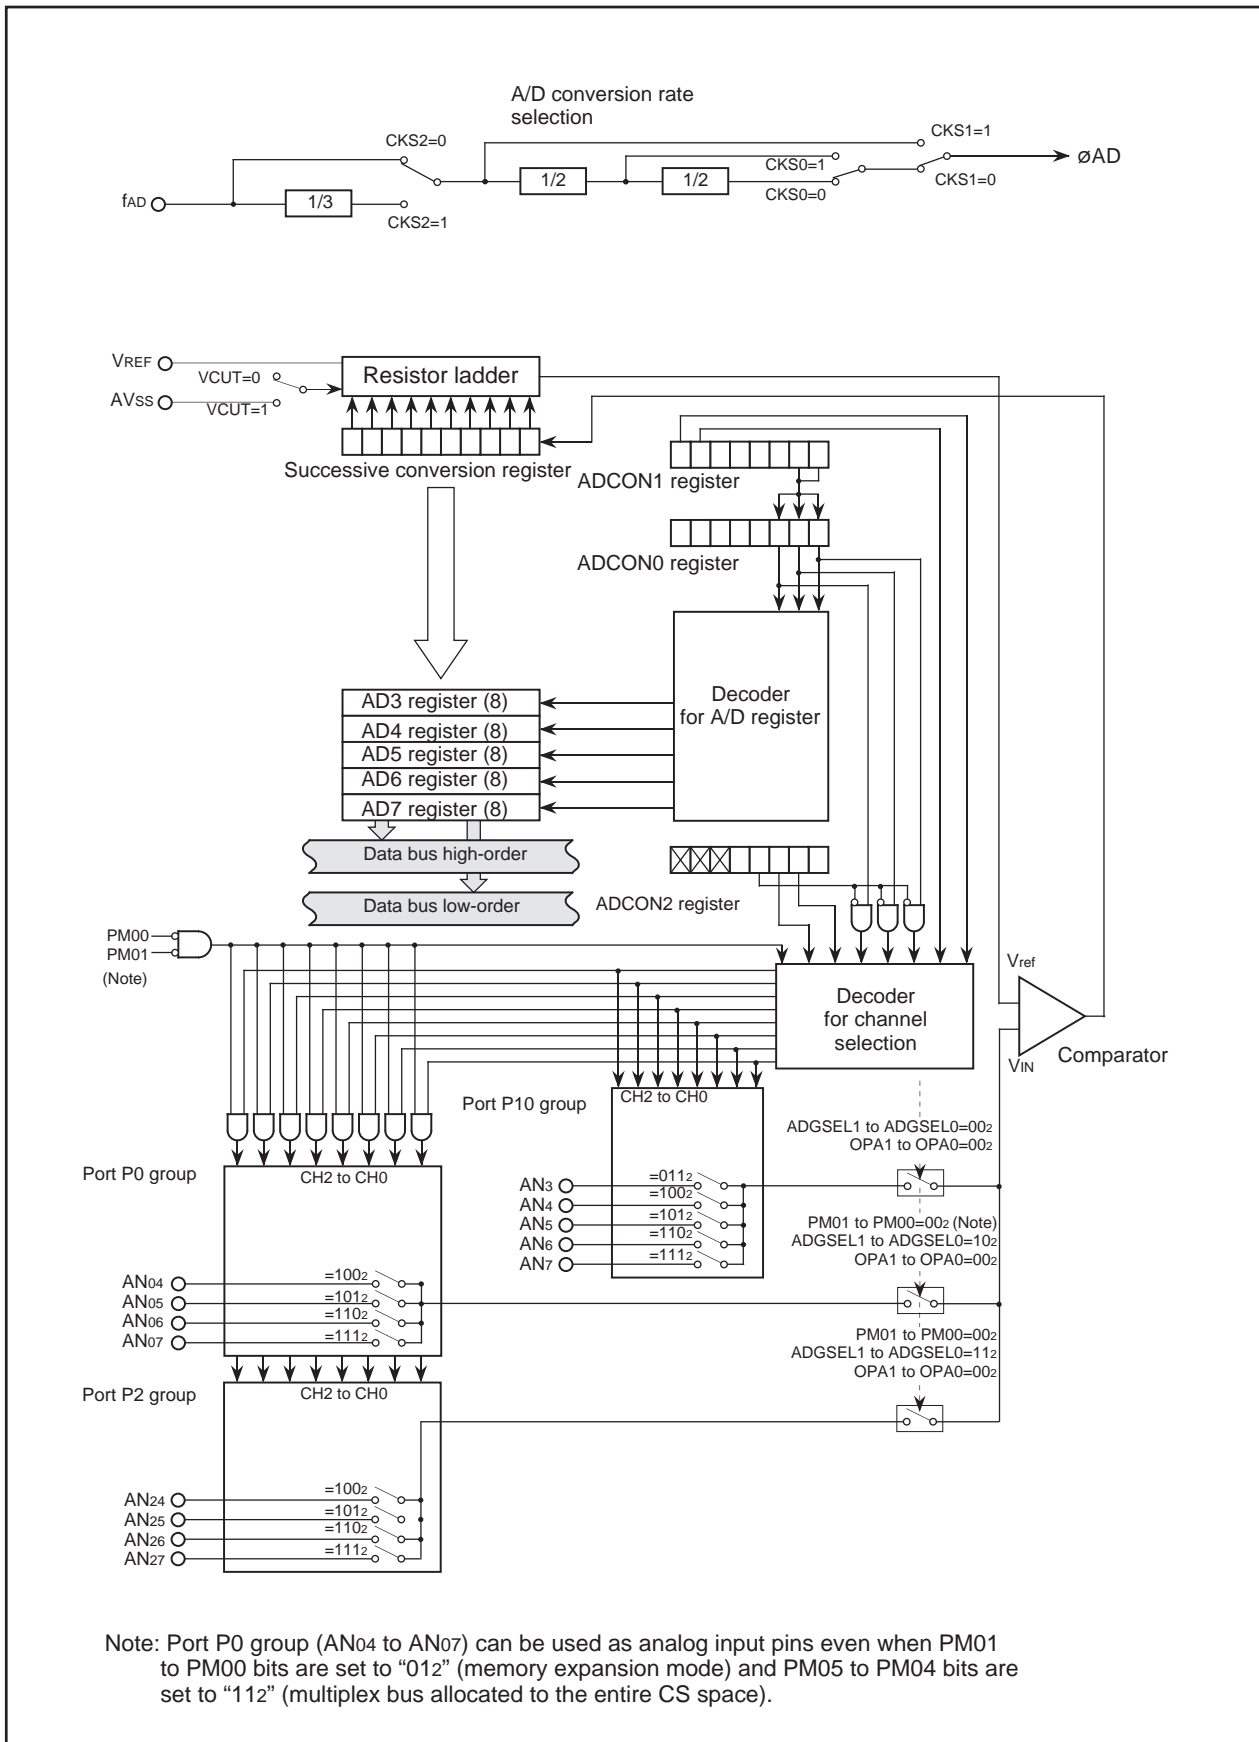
A/D conversion rate selection

CKS2=0

CKS1=1

CKS0=1

øAD

CKS1=0

$f_{AD}$

1/3

1/2

1/2

CKS0=0

CKS2=1

$V_{REF}$

VCUT=0

Resistor ladder

$AV_{SS}$

VCUT=1

Successive conversion register

ADCON1 register

ADCON0 register

AD3 register (8)

AD4 register (8)

AD5 register (8)

AD6 register (8)

AD7 register (8)

Decoder for A/D register

Data bus high-order

Data bus low-order

ADCON2 register

PM00

PM01

(Note)

$V_{ref}$

Decoder for channel selection

Comparator

$V_{IN}$

Port P10 group

CH2 to CH0

ADGSEL1 to ADGSEL0=$00_2$
OPA1 to OPA0=$00_2$

Port P0 group

CH2 to CH0

$AN_3$ =$011_2$
$AN_4$ =$100_2$
$AN_5$ =$101_2$
$AN_6$ =$110_2$
$AN_7$ =$111_2$

PM01 to PM00=$00_2$ (Note)
ADGSEL1 to ADGSEL0=$10_2$
OPA1 to OPA0=$00_2$

$AN_{04}$ =$100_2$
$AN_{05}$ =$101_2$
$AN_{06}$ =$110_2$
$AN_{07}$ =$111_2$

PM01 to PM00=$00_2$
ADGSEL1 to ADGSEL0=$11_2$
OPA1 to OPA0=$00_2$

Port P2 group

CH2 to CH0

$AN_{24}$ =$100_2$
$AN_{25}$ =$101_2$
$AN_{26}$ =$110_2$
$AN_{27}$ =$111_2$

Note: Port P0 group ($AN_{04}$ to $AN_{07}$) can be used as analog input pins even when PM01 to PM00 bits are set to "$01_2$" (memory expansion mode) and PM05 to PM04 bits are set to "$11_2$" (multiplex bus allocated to the entire CS space).